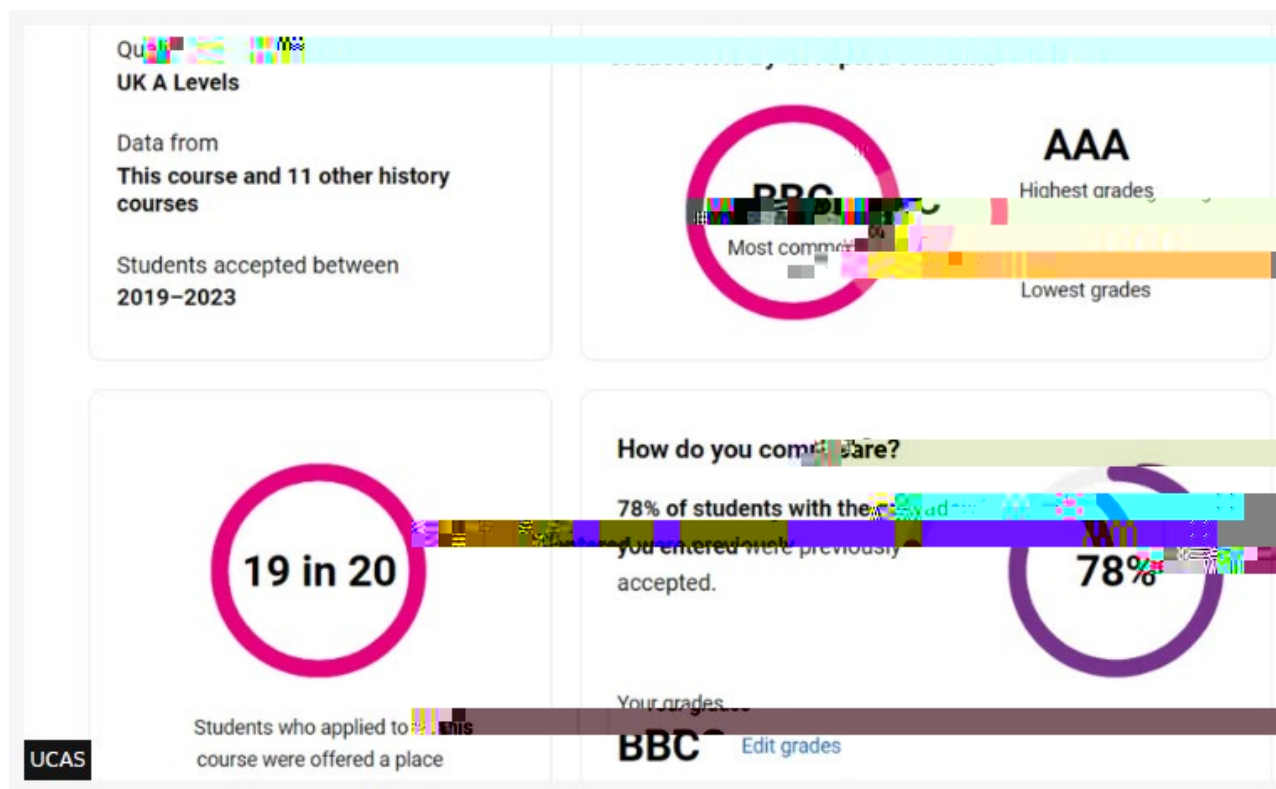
Qu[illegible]
UK A Levels

Data from
This course and 11 other history courses

Students accepted between
2019–2023

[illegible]

BBC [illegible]
Most comm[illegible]

AAA
Highest grades

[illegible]
Lowest grades

19 in 20

Students who applied to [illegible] course were offered a place

How do you com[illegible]are?

78% of students with the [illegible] you entered were previously accepted.

78%

Your grades
BBC
Edit grades

UCAS